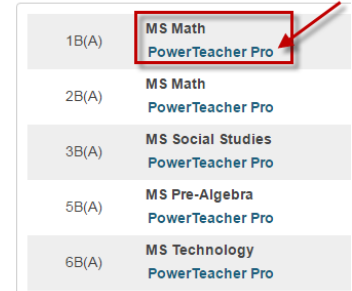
| | |
|---|---|
| 1B(A) | MS Math<br>PowerTeacher Pro |
| 2B(A) | MS Math<br>PowerTeacher Pro |
| 3B(A) | MS Social Studies<br>PowerTeacher Pro |
| 5B(A) | MS Pre-Algebra<br>PowerTeacher Pro |
| 6B(A) | MS Technology<br>PowerTeacher Pro |